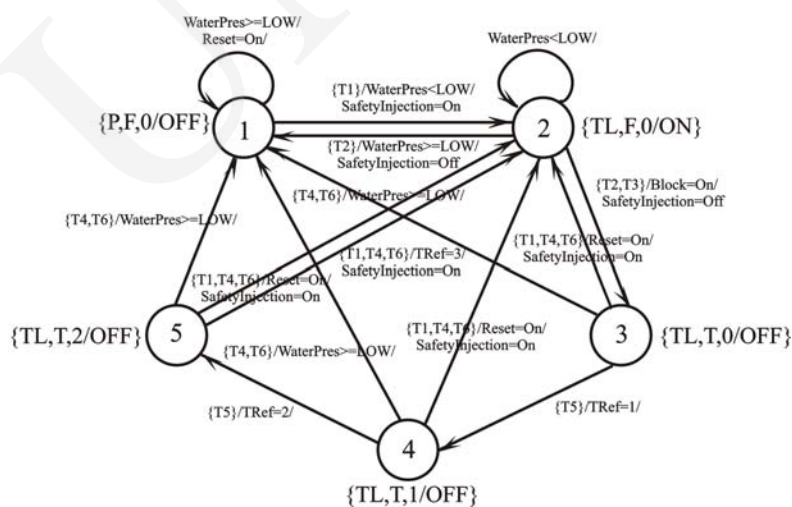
WaterPres>=LOW/
Reset=On/

WaterPres<LOW/

{P,F,0/OFF}

1

2

{TL,F,0/ON}

{T1}/WaterPres<LOW/
SafetyInjection=On

{T2}/WaterPres>=LOW/
SafetyInjection=Off

{T4,T6}/WaterPres>=LOW/

{T2,T3}/Block=On/
SafetyInjection=Off

{T4,T6}/WaterPres>=LOW/

{T1,T4,T6}/TRef=3/
SafetyInjection=On

{T1,T4,T6}/Reset=On/
SafetyInjection=On

{T1,T4,T6}/Reset=On/
SafetyInjection=On

{TL,T,2/OFF}

5

{T1,T4,T6}/Reset=On/
SafetyInjection=On

3

{TL,T,0/OFF}

{T4,T6}/WaterPres>=LOW/

{T5}/TRef=2/

{T5}/TRef=1/

4

{TL,T,1/OFF}